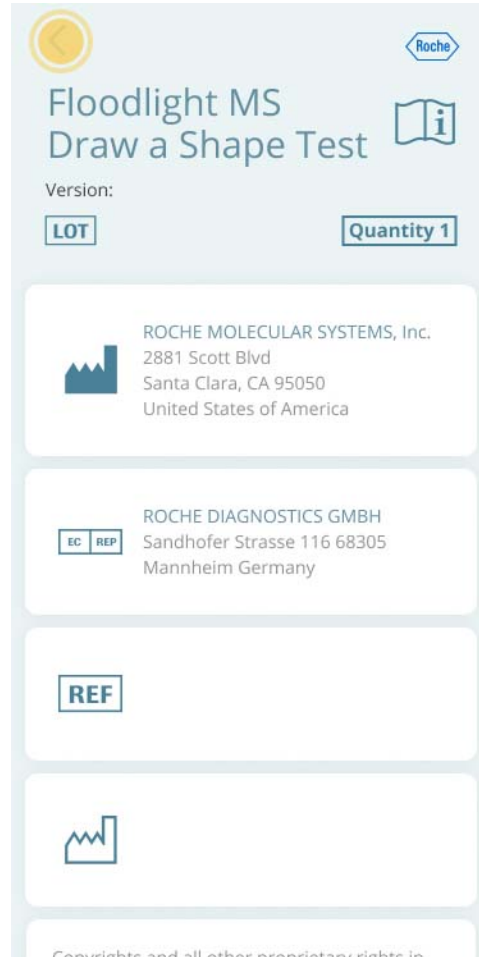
Roche

Floodlight MS Draw a Shape Test

Version:

LOT

Quantity 1

ROCHE MOLECULAR SYSTEMS, Inc.
2881 Scott Blvd
Santa Clara, CA 95050
United States of America

EC REP

ROCHE DIAGNOSTICS GMBH
Sandhofer Strasse 116 68305
Mannheim Germany

REF

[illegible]